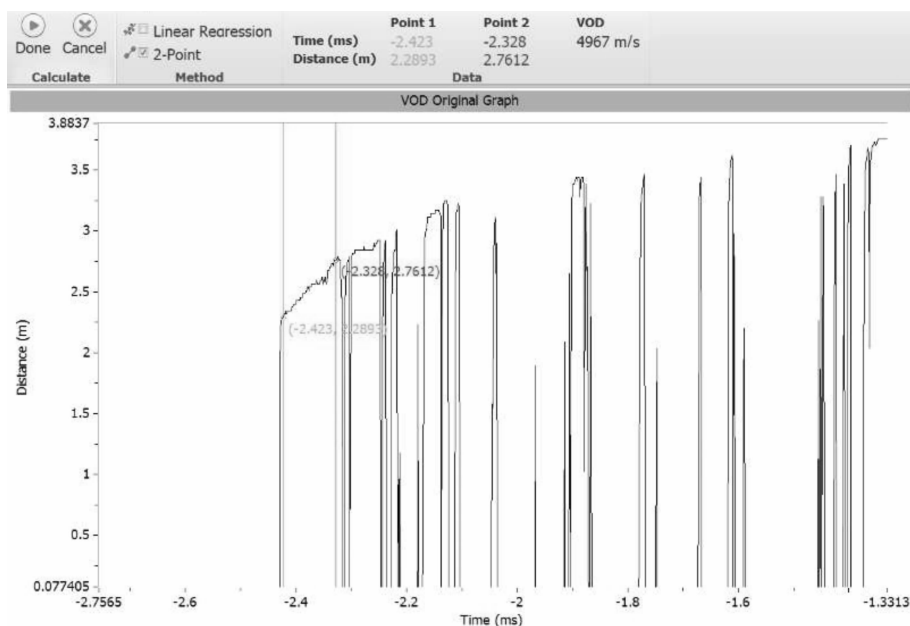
Done Cancel
Calculate

Linear Regression
2-Point
Method

| | Point 1 | Point 2 | VOD |
|---|---|---|---|
| Time (ms) | -2.423 | -2.328 | 4967 m/s |
| Distance (m) | 2.2893 | 2.7612 | |

Data

VOD Original Graph

3.8837
3.5
3
2.5
2
1.5
1
0.5
0.077405

Distance (m)

(-2.328, 2.7612)
(-2.423, 2.2893)

-2.7565 -2.6 -2.4 -2.2 -2 -1.8 -1.6 -1.3313
Time (ms)